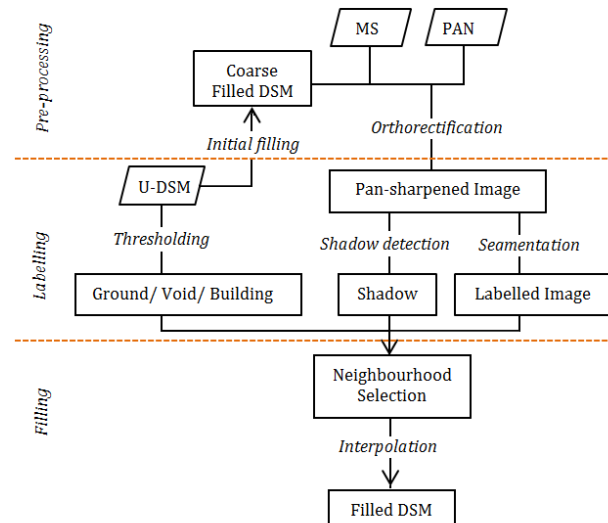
Pre-processing

MS

PAN

Coarse Filled DSM

Initial filling

Orthorectification

Labelling

U-DSM

Pan-sharpened Image

Thresholding

Shadow detection

Seamentation

Ground/ Void/ Building

Shadow

Labelled Image

Filling

Neighbourhood Selection

Interpolation

Filled DSM